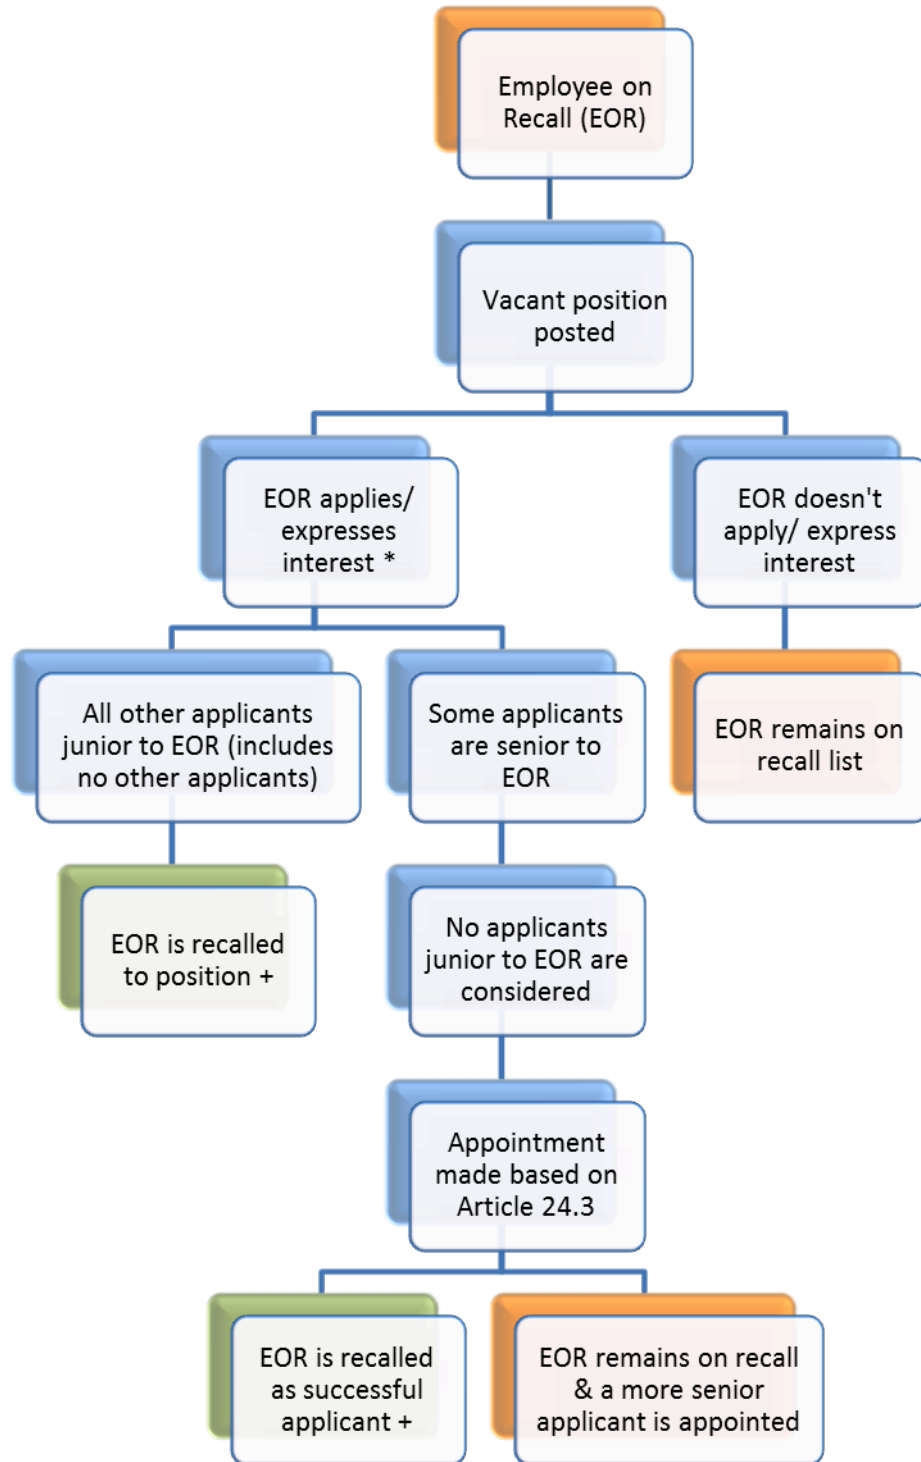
Employee on Recall (EOR)

Vacant position posted

EOR applies/ expresses interest *

EOR doesn't apply/ express interest

All other applicants junior to EOR (includes no other applicants)

Some applicants are senior to EOR

EOR remains on recall list

EOR is recalled to position +

No applicants junior to EOR are considered

Appointment made based on Article 24.3

EOR is recalled as successful applicant +

EOR remains on recall & a more senior applicant is appointed